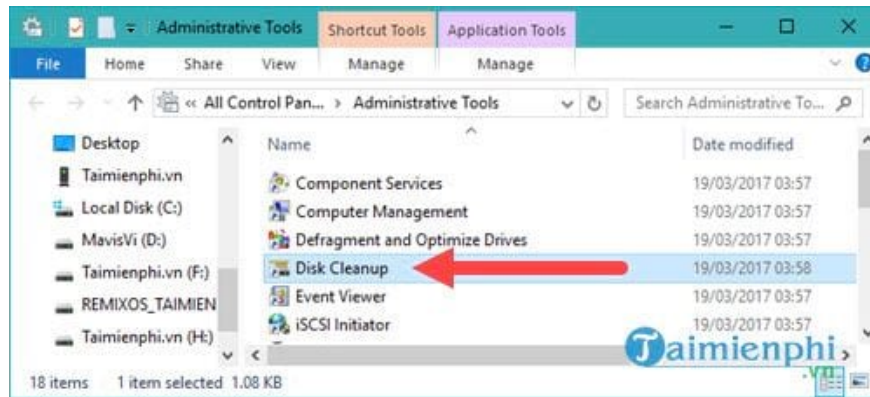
Administrative Tools Shortcut Tools Application Tools

File Home Share View Manage Manage

« All Control Pan... › Administrative Tools

Search Administrative To...

Desktop
Taimienphi.vn
Local Disk (C:)
MavisVi (D:)
Taimienphi.vn (F:)
REMIXOS_TAIMIEN
Taimienphi.vn (H:)

| Name | Date modified |
|---|---|
| Component Services | 19/03/2017 03:57 |
| Computer Management | 19/03/2017 03:57 |
| Defragment and Optimize Drives | 19/03/2017 03:57 |
| Disk Cleanup | 19/03/2017 03:58 |
| Event Viewer | 19/03/2017 03:57 |
| iSCSI Initiator | 19/03/2017 03:57 |

18 items 1 item selected 1.08 KB

Taimienphi .vn